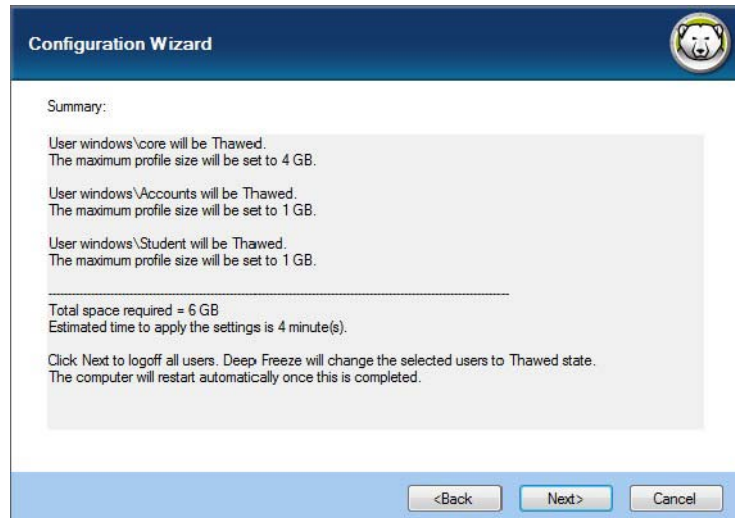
Configuration Wizard

Summary:

User windows\core will be Thawed.
The maximum profile size will be set to 4 GB.

User windows\Accounts will be Thawed.
The maximum profile size will be set to 1 GB.

User windows\Student will be Thawed.
The maximum profile size will be set to 1 GB.

------------------------------------------------------------------------------------------------

Total space required = 6 GB
Estimated time to apply the settings is 4 minute(s).

Click Next to logoff all users. Deep Freeze will change the selected users to Thawed state.
The computer will restart automatically once this is completed.

<Back Next> Cancel